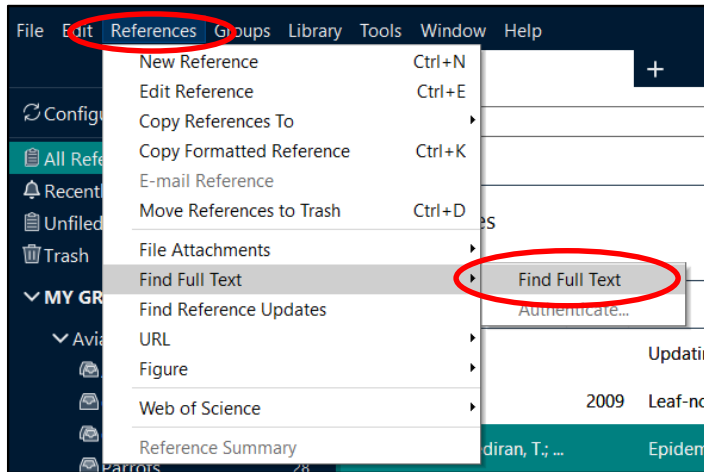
File Edit References Groups Library Tools Window Help

New Reference Ctrl+N
Edit Reference Ctrl+E
Copy References To
Copy Formatted Reference Ctrl+K
E-mail Reference
Move References to Trash Ctrl+D
File Attachments
Find Full Text
Find Reference Updates
URL
Figure
Web of Science
Reference Summary

Find Full Text
Authenticate...

+
Configu
All Refe
Recentl
Unfiled
Trash
MY GR
Avia
Parrots 28
es
Updatin
2009 Leaf-no
diran, T.; ... Epidem